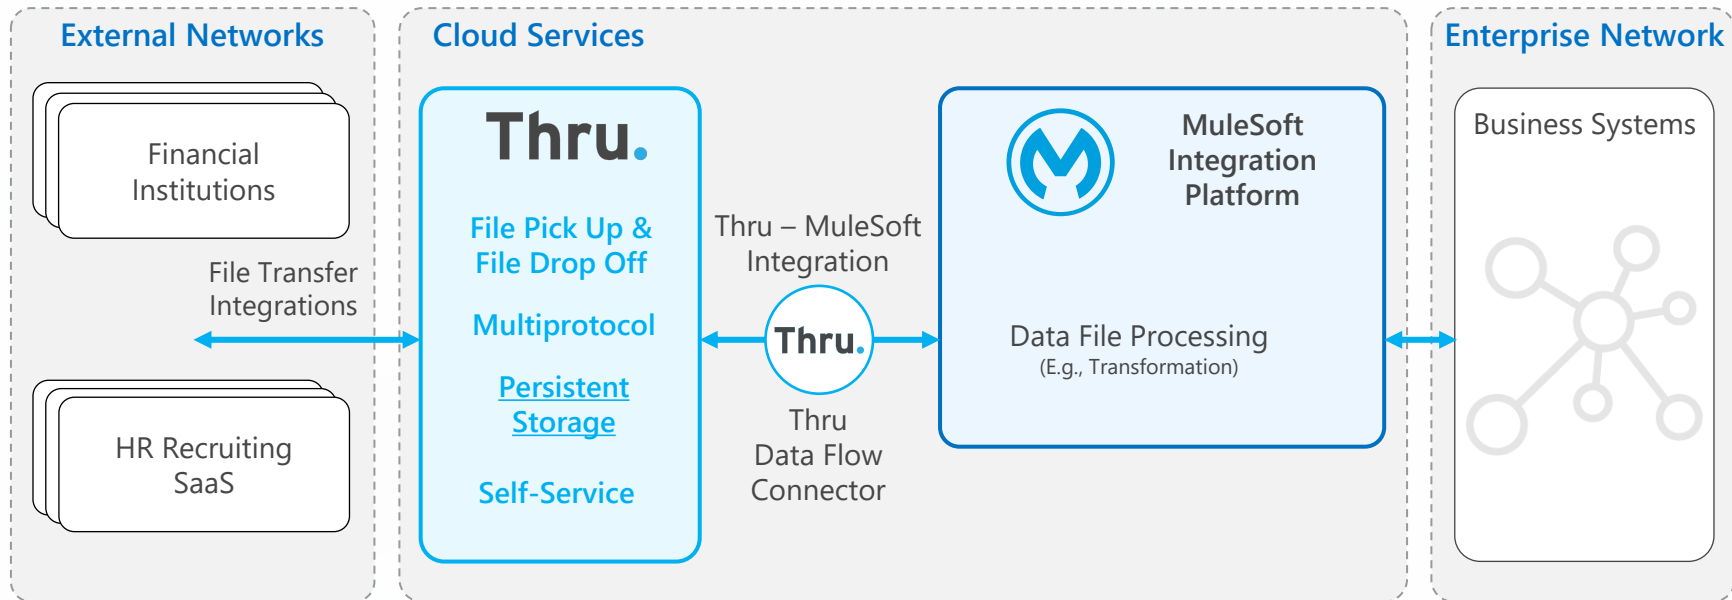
External Networks

Financial Institutions

File Transfer Integrations

HR Recruiting SaaS

Cloud Services

Thru.

File Pick Up & File Drop Off

Multiprotocol

Persistent Storage

Self-Service

Thru – MuleSoft Integration

Thru.

Thru Data Flow Connector

MuleSoft Integration Platform

Data File Processing
(E.g., Transformation)

Enterprise Network

Business Systems